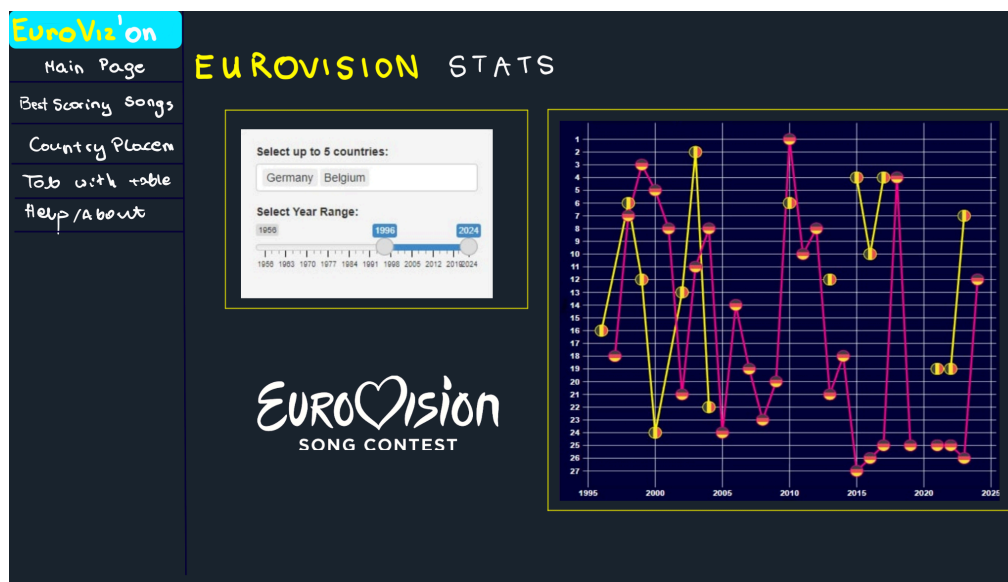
EuroViz'on

Main Page

Best Scoring Songs

Country Placem

Tab with table

Help/About

EUROVISION STATS

Select up to 5 countries:

Germany Belgium

Select Year Range:

1956

1996

2024

1956 1963 1970 1977 1984 1991 1998 2005 2012 2019 2024

EUROVISION
SONG CONTEST

1
2
3
4
5
6
7
8
9
10
11
12
13
14
15
16
17
18
19
20
21
22
23
24
25
26
27

1995 2000 2005 2010 2015 2020 2025